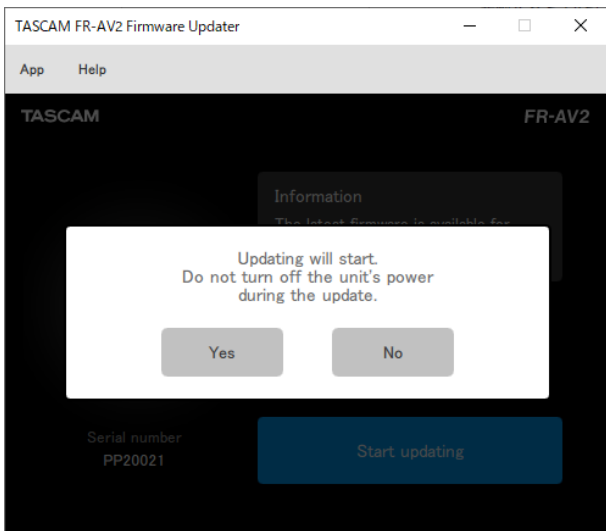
TASCAM FR-AV2 Firmware Updater

App Help

TASCAM

FR-AV2

Information

The latest firmware is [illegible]

Updating will start.
Do not turn off the unit's power during the update.

Yes

No

Serial number
PP20021

Start updating